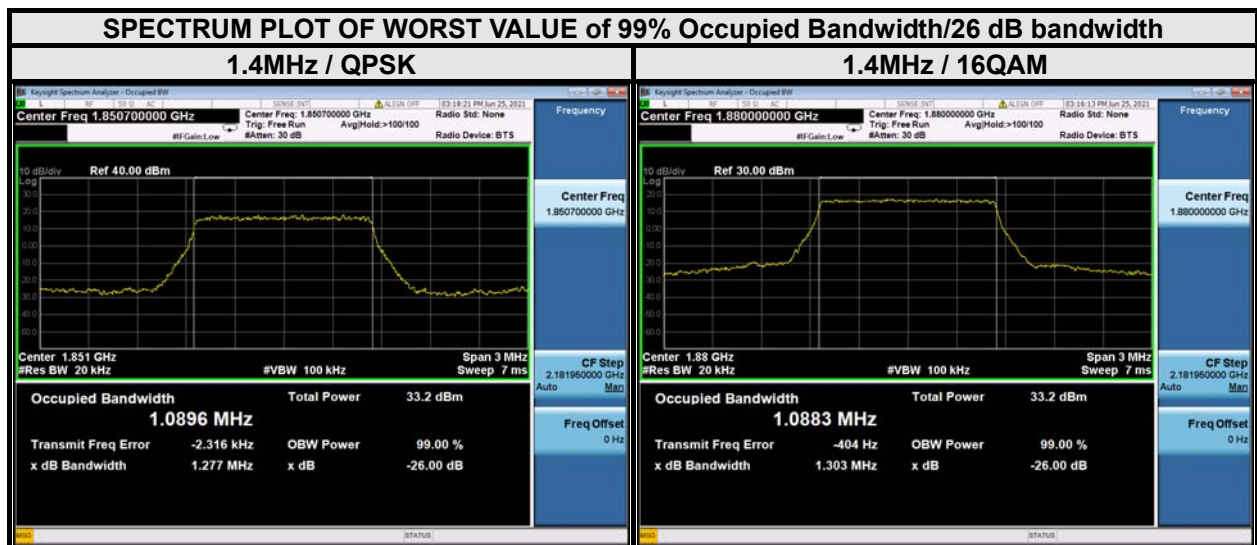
SPECTRUM PLOT OF WORST VALUE of 99% Occupied Bandwidth/26 dB bandwidth

| 1.4MHz / QPSK | 1.4MHz / 16QAM |
|---|---|

Keysight Spectrum Analyzer - Occupied BW
L RF 50 Ω AC SENSE:INT ALIGN OFF 03:18:21 PM Jun 25, 2021
Center Freq 1.850700000 GHz
Center Freq: 1.850700000 GHz Trig: Free Run Avg|Hold:>100/100 #IFGain:Low #Atten: 30 dB
Radio Std: None
Radio Device: BTS
Frequency
10 dB/div Ref 40.00 dBm
Log
30.0 20.0 10.0 0.00 -10.0 -20.0 -30.0 -40.0 -50.0 -60.0
Center 1.851 GHz
#Res BW 20 kHz
#VBW 100 kHz
Span 3 MHz
Sweep 7 ms
Center Freq 1.850700000 GHz
CF Step 2.181950000 GHz
Auto Man
Occupied Bandwidth
1.0896 MHz
Total Power 33.2 dBm
Transmit Freq Error -2.316 kHz
OBW Power 99.00 %
x dB Bandwidth 1.277 MHz
x dB -26.00 dB
Freq Offset 0 Hz
MSG
STATUS

Keysight Spectrum Analyzer - Occupied BW
L RF 50 Ω AC SENSE:INT ALIGN OFF 03:16:13 PM Jun 25, 2021
Center Freq 1.880000000 GHz
Center Freq: 1.880000000 GHz Trig: Free Run Avg|Hold:>100/100 #IFGain:Low #Atten: 30 dB
Radio Std: None
Radio Device: BTS
Frequency
10 dB/div Ref 30.00 dBm
Log
20.0 10.0 0.00 -10.0 -20.0 -30.0 -40.0 -50.0 -60.0 -70.0
Center 1.88 GHz
#Res BW 20 kHz
#VBW 100 kHz
Span 3 MHz
Sweep 7 ms
Center Freq 1.880000000 GHz
CF Step 2.181950000 GHz
Auto Man
Occupied Bandwidth
1.0883 MHz
Total Power 33.2 dBm
Transmit Freq Error -404 Hz
OBW Power 99.00 %
x dB Bandwidth 1.303 MHz
x dB -26.00 dB
Freq Offset 0 Hz
MSG
STATUS